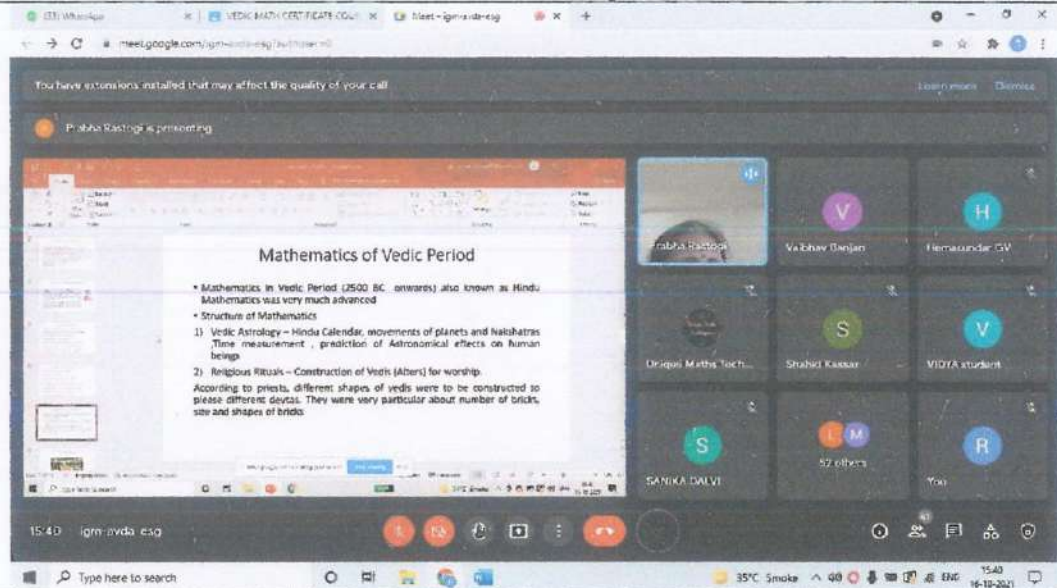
(33) WhatsApp | VEDIC MATH CERTIFICATE COU | Meet - igm-avda-esg

meet.google.com/igm-avda-esg

You have extensions installed that may affect the quality of your call

Learn more Dismiss

Prabha Rastogi is presenting

Mathematics of Vedic Period

• Mathematics in Vedic Period (2500 BC onwards) also known as Hindu Mathematics was very much advanced

• Structure of Mathematics

1) Vedic Astrology – Hindu Calendar, movements of planets and Nakshatras ,Time measurement , prediction of Astronomical effects on human beings

2) Religious Rituals – Construction of Vedis (Alters) for worship.

According to priests, different shapes of vedis were to be constructed to please different devtas. They were very particular about number of bricks, size and shapes of bricks

Prabha Rastogi

V
Vaibhav Ranjan

H
Hemasundar GV

Unique Maths Tech...

S
Shahid Kassar

V
VIDYA student

S
SANIKA DALVI

52 others

R
You

15:40 | igm-avda-esg

Type here to search

35°C Smoke ENG 15:40 16-10-2021